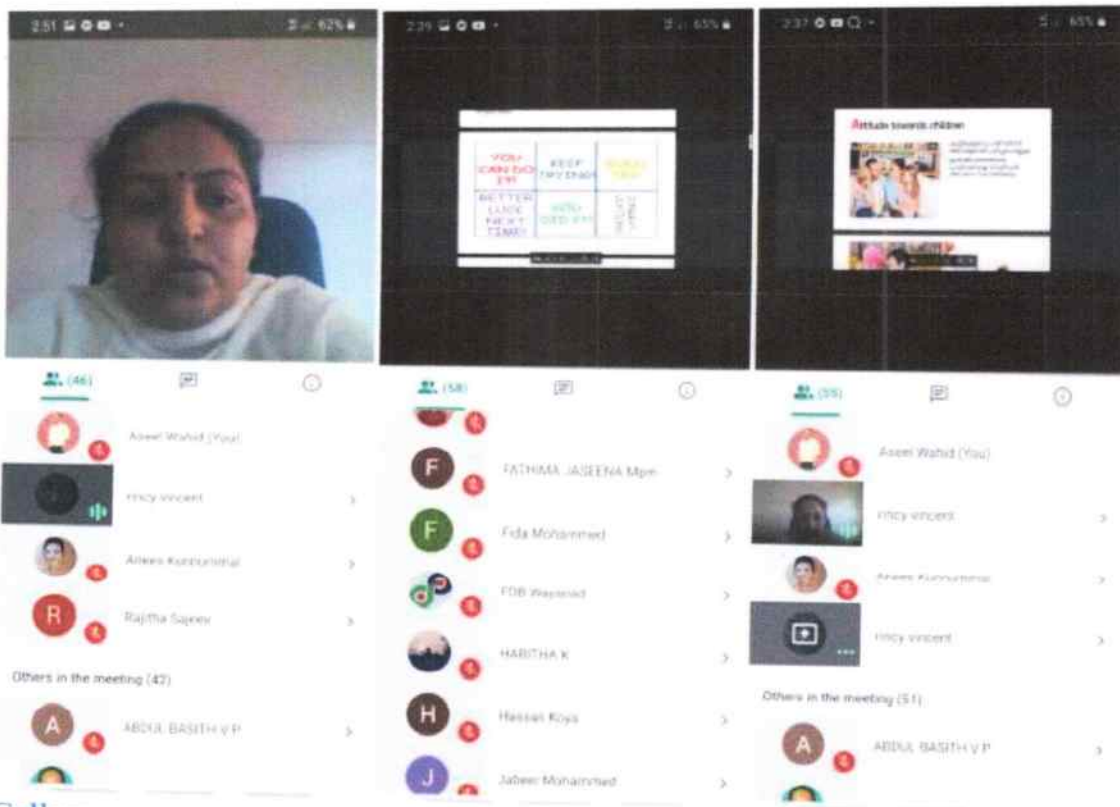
2:51 62%

(46)

Aseel Wahid (You)

Fincy Vincent

Aleeis Kunhumohd

R Rajitha Sajeev

Others in the meeting (42)

A ABDUL BASITH V P

2:35 65%

YOU CAN DO IT! | KEEP TRYING! | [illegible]
BETTER LUCK NEXT TIME! | YOU DID IT! | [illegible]

(58)

F FATHIMA JASEENA Mpm

F Fida Mohammed

FDB Wayanad

HARITHA K

H Hassan Koya

J Jabeer Mohammed

2:37 65%

Attitude towards children

(55)

Aseel Wahid (You)

Fincy Vincent

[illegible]

Fincy Vincent

Others in the meeting (51)

A ABDUL BASITH V P